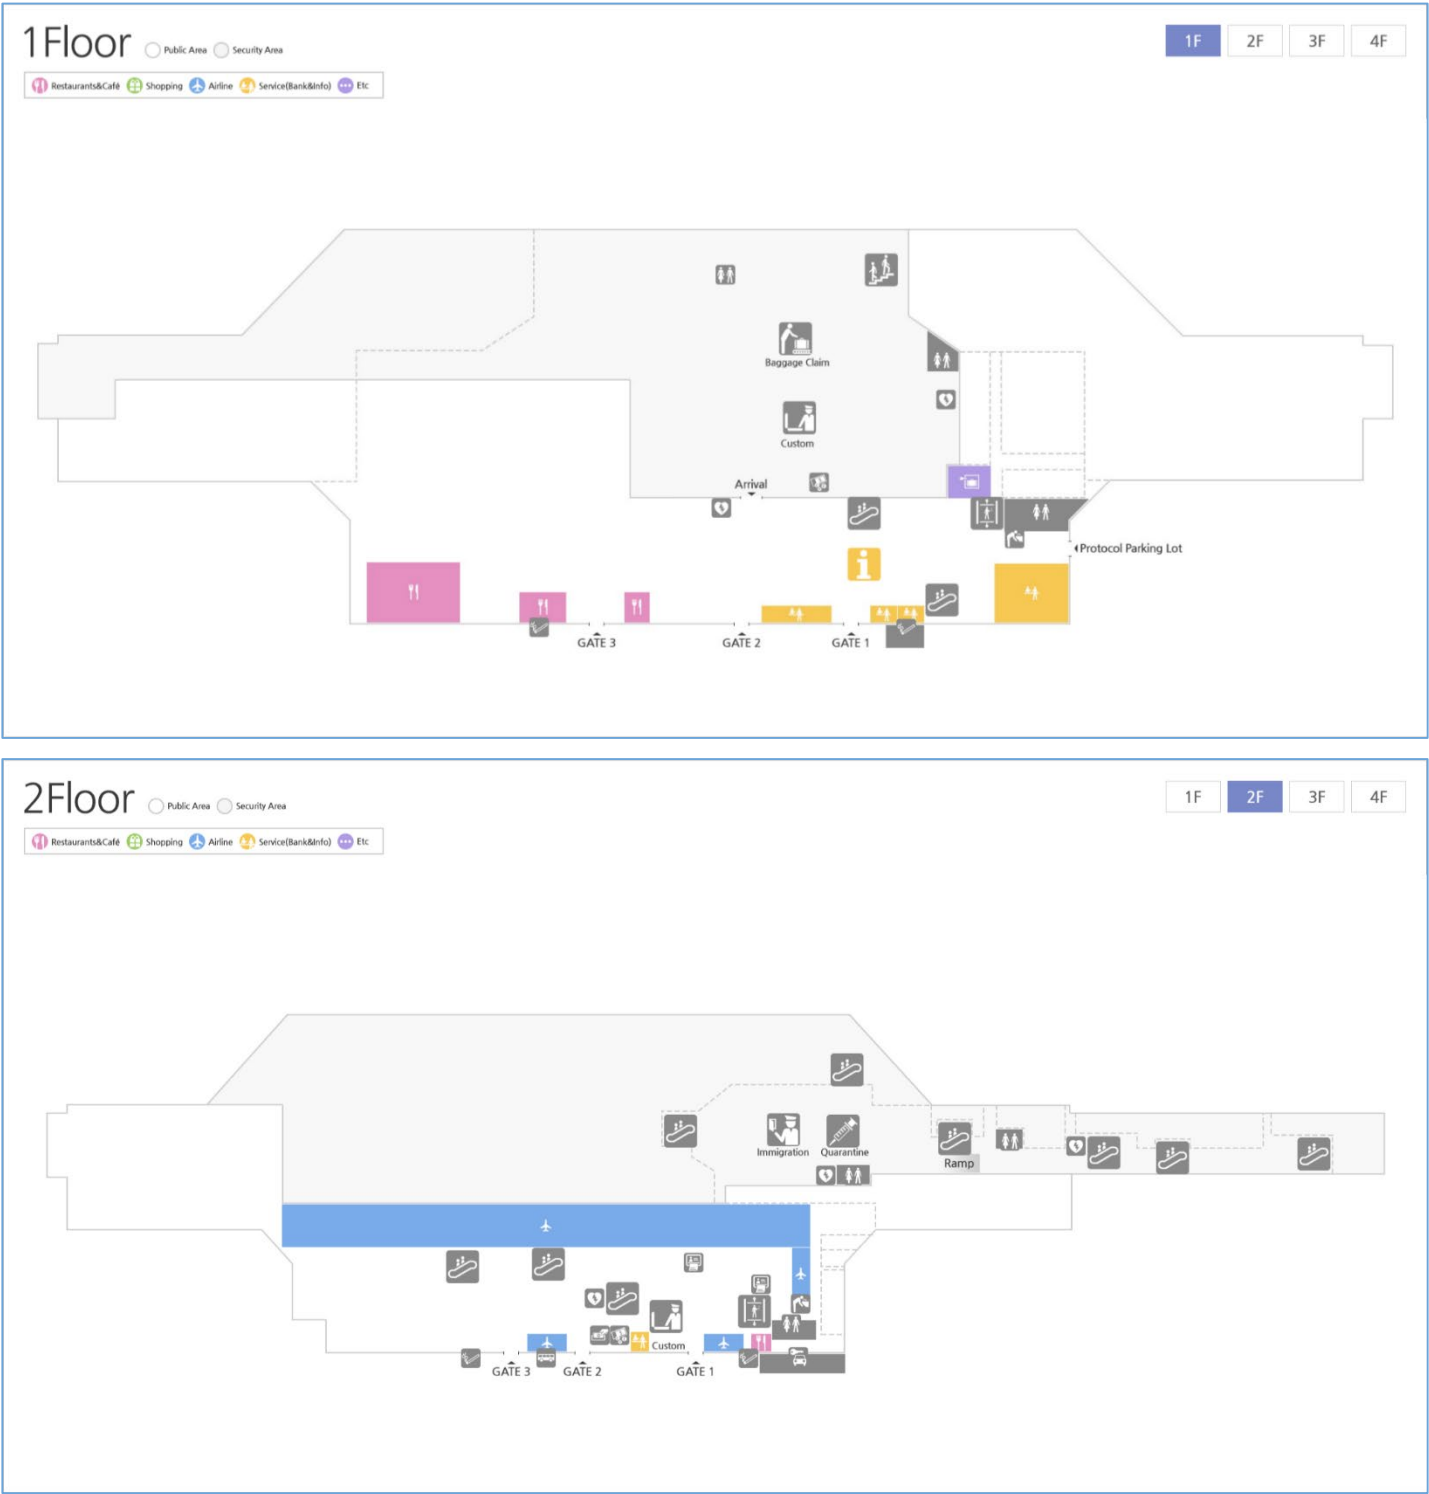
1Floor Public Area Security Area

Restaurants&Café Shopping Airline Service(Bank&Info) Etc

1F 2F 3F 4F

Baggage Claim

Custom

Arrival

Protocol Parking Lot

GATE 3 GATE 2 GATE 1

2Floor Public Area Security Area

Restaurants&Café Shopping Airline Service(Bank&Info) Etc

1F 2F 3F 4F

Immigration Quarantine

Ramp

Custom

GATE 3 GATE 2 GATE 1